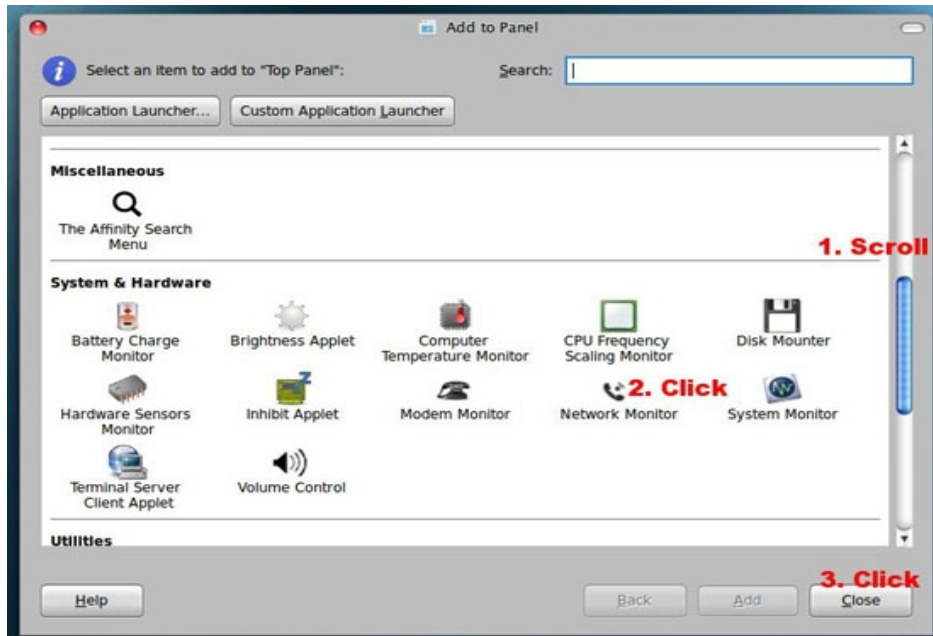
Add to Panel

Select an item to add to "Top Panel":

Search:

Application Launcher...

Custom Application Launcher

Miscellaneous

The Affinity Search Menu

1. Scroll

System & Hardware

Battery Charge Monitor

Brightness Applet

Computer Temperature Monitor

CPU Frequency Scaling Monitor

Disk Mounter

Hardware Sensors Monitor

Inhibit Applet

Modem Monitor

2. Click

Network Monitor

System Monitor

Terminal Server Client Applet

Volume Control

Utilities

3. Click

Help

Back

Add

Close